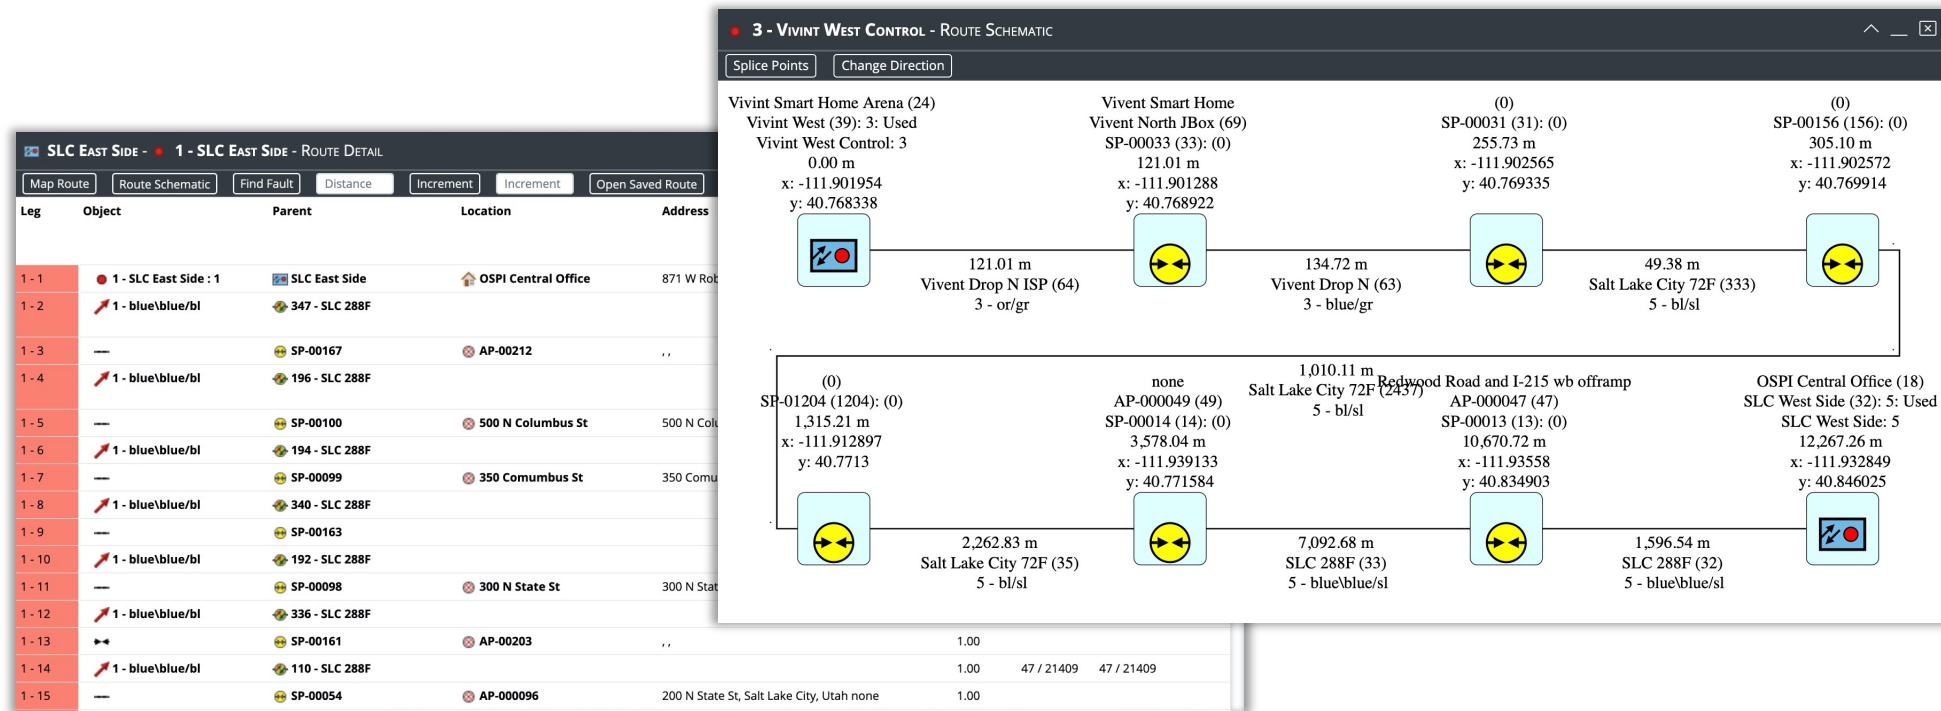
3 - Vivint West Control - Route Schematic

Splice Points | Change Direction

Vivint Smart Home Arena (24)
Vivint West (39): 3: Used
Vivint West Control: 3
0.00 m
x: -111.901954
y: 40.768338

Vivent Smart Home
Vivent North JBox (69)
SP-00033 (33): (0)
121.01 m
x: -111.901288
y: 40.768922

(0)
SP-00031 (31): (0)
255.73 m
x: -111.902565
y: 40.769335

(0)
SP-00156 (156): (0)
305.10 m
x: -111.902572
y: 40.769914

121.01 m
Vivent Drop N ISP (64)
3 - or/gr

134.72 m
Vivent Drop N (63)
3 - blue/gr

49.38 m
Salt Lake City 72F (333)
5 - bl/sl

(0)
SP-01204 (1204): (0)
1,315.21 m
x: -111.912897
y: 40.7713

none
AP-000049 (49)
SP-00014 (14): (0)
3,578.04 m
x: -111.939133
y: 40.771584

1,010.11 m
Salt Lake City 72F (2437)
5 - bl/sl

Redwood Road and I-215 wb offramp
AP-000047 (47)
SP-00013 (13): (0)
10,670.72 m
x: -111.93558
y: 40.834903

OSPI Central Office (18)
SLC West Side (32): 5: Used
SLC West Side: 5
12,267.26 m
x: -111.932849
y: 40.846025

2,262.83 m
Salt Lake City 72F (35)
5 - bl/sl

7,092.68 m
SLC 288F (33)
5 - blue\blue\sl

1,596.54 m
SLC 288F (32)
5 - blue\blue\sl

SLC East Side - 1 - SLC East Side - Route Detail

Map Route | Route Schematic | Find Fault | Distance | Increment | Increment | Open Saved Route

| Leg | Object | Parent | Location | Address | | | |
|---|---|---|---|---|---|---|---|
| 1 - 1 | 1 - SLC East Side : 1 | SLC East Side | OSPI Central Office | 871 W Rob | | | |
| 1 - 2 | 1 - blue\blue\bl | 347 - SLC 288F | | | | | |
| 1 - 3 | — | SP-00167 | AP-00212 | , , | | | |
| 1 - 4 | 1 - blue\blue\bl | 196 - SLC 288F | | | | | |
| 1 - 5 | — | SP-00100 | 500 N Columbus St | 500 N Colu | | | |
| 1 - 6 | 1 - blue\blue\bl | 194 - SLC 288F | | | | | |
| 1 - 7 | — | SP-00099 | 350 Comumbus St | 350 Comu | | | |
| 1 - 8 | 1 - blue\blue\bl | 340 - SLC 288F | | | | | |
| 1 - 9 | — | SP-00163 | | | | | |
| 1 - 10 | 1 - blue\blue\bl | 192 - SLC 288F | | | | | |
| 1 - 11 | — | SP-00098 | 300 N State St | 300 N Stat | | | |
| 1 - 12 | 1 - blue\blue\bl | 336 - SLC 288F | | | | | |
| 1 - 13 | | SP-00161 | AP-00203 | , , | 1.00 | | |
| 1 - 14 | 1 - blue\blue\bl | 110 - SLC 288F | | | 1.00 | 47 / 21409 | 47 / 21409 |
| 1 - 15 | — | SP-00054 | AP-000096 | 200 N State St, Salt Lake City, Utah none | 1.00 | | |